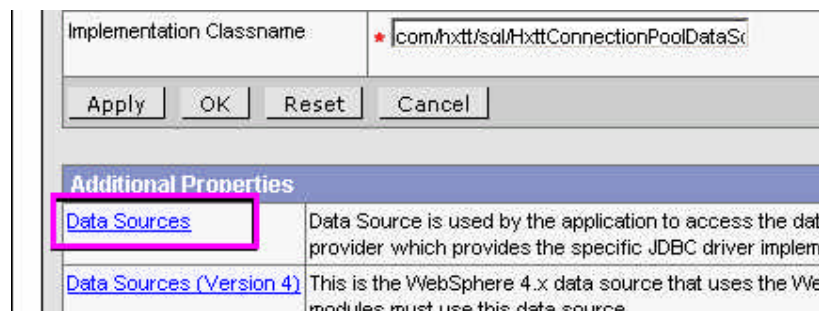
Implementation Classname * com/hxtt/sql/HxttConnectionPoolDataSo

Apply OK Reset Cancel

Additional Properties

| Data Sources | Data Source is used by the application to access the dat provider which provides the specific JDBC driver implem |
|---|---|
| Data Sources (Version 4) | This is the WebSphere 4.x data source that uses the We modules must use this data source |